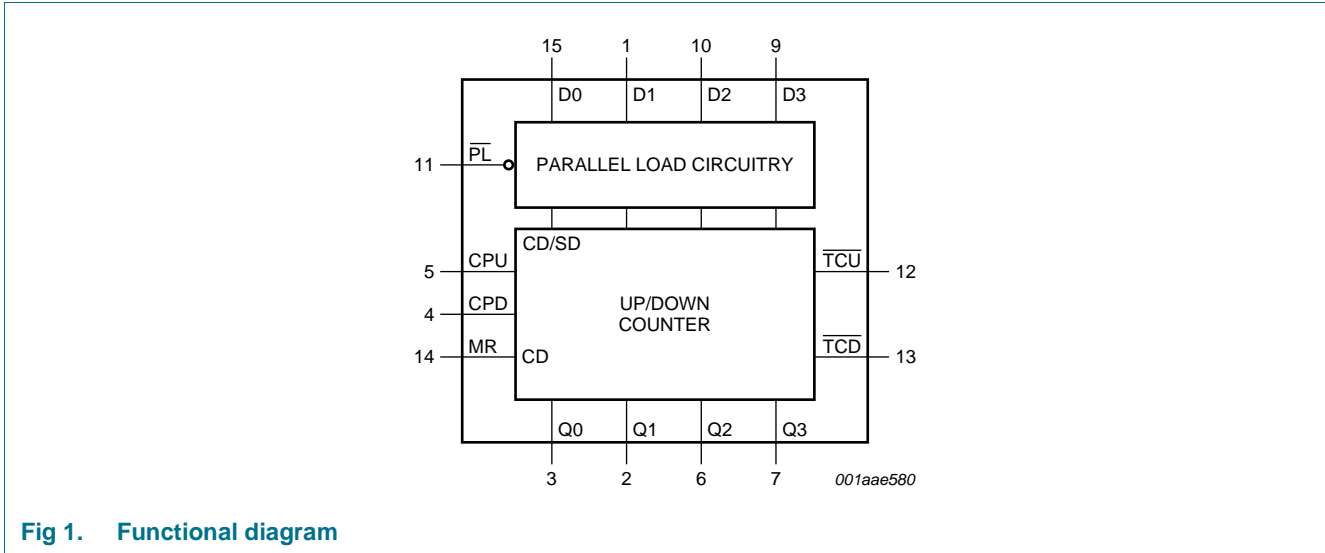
15 1 10 9

D0 D1 D2 D3

11 $\overline{PL}$ PARALLEL LOAD CIRCUITRY

CD/SD

5 CPU

4 CPD

14 MR CD

UP/DOWN COUNTER

$\overline{TCU}$ 12

$\overline{TCD}$ 13

Q0 Q1 Q2 Q3

3 2 6 7

001aae580

Fig 1. Functional diagram